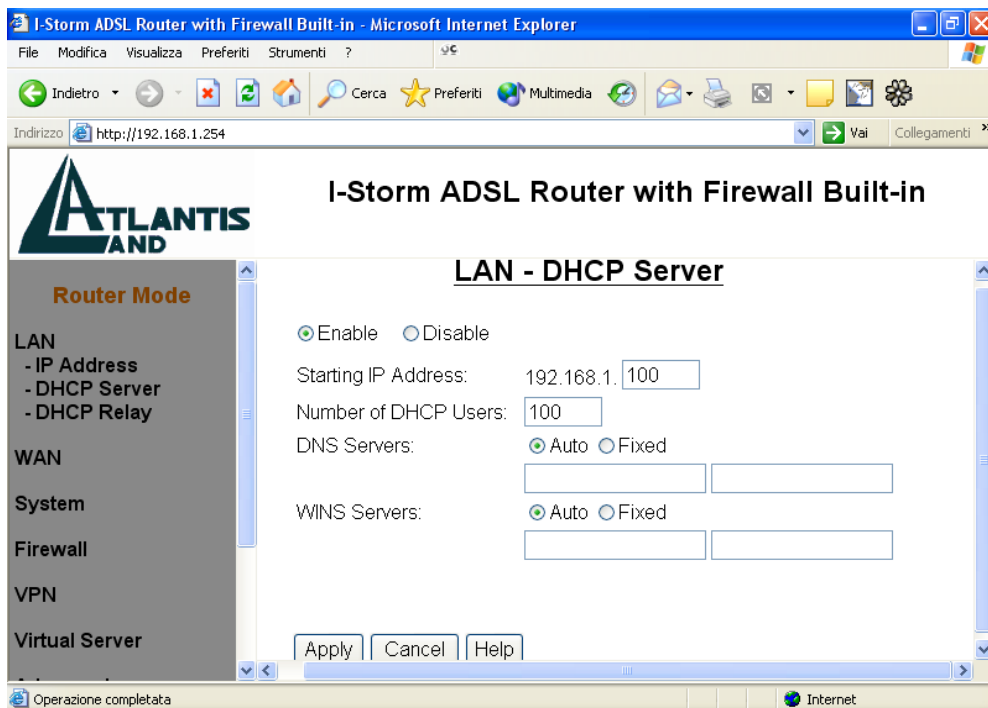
I-Storm ADSL Router with Firewall Built-in - Microsoft Internet Explorer

File Modifica Visualizza Preferiti Strumenti ?

Indietro Cerca Preferiti Multimedia

Indirizzo http://192.168.1.254 Vai Collegamenti

ATLANTIS LAND

I-Storm ADSL Router with Firewall Built-in

Router Mode

LAN
- IP Address
- DHCP Server
- DHCP Relay

WAN

System

Firewall

VPN

Virtual Server

LAN - DHCP Server

Enable Disable

Starting IP Address: 192.168.1. 100

Number of DHCP Users: 100

DNS Servers: Auto Fixed

WINS Servers: Auto Fixed

Apply Cancel Help

Operazione completata

Internet